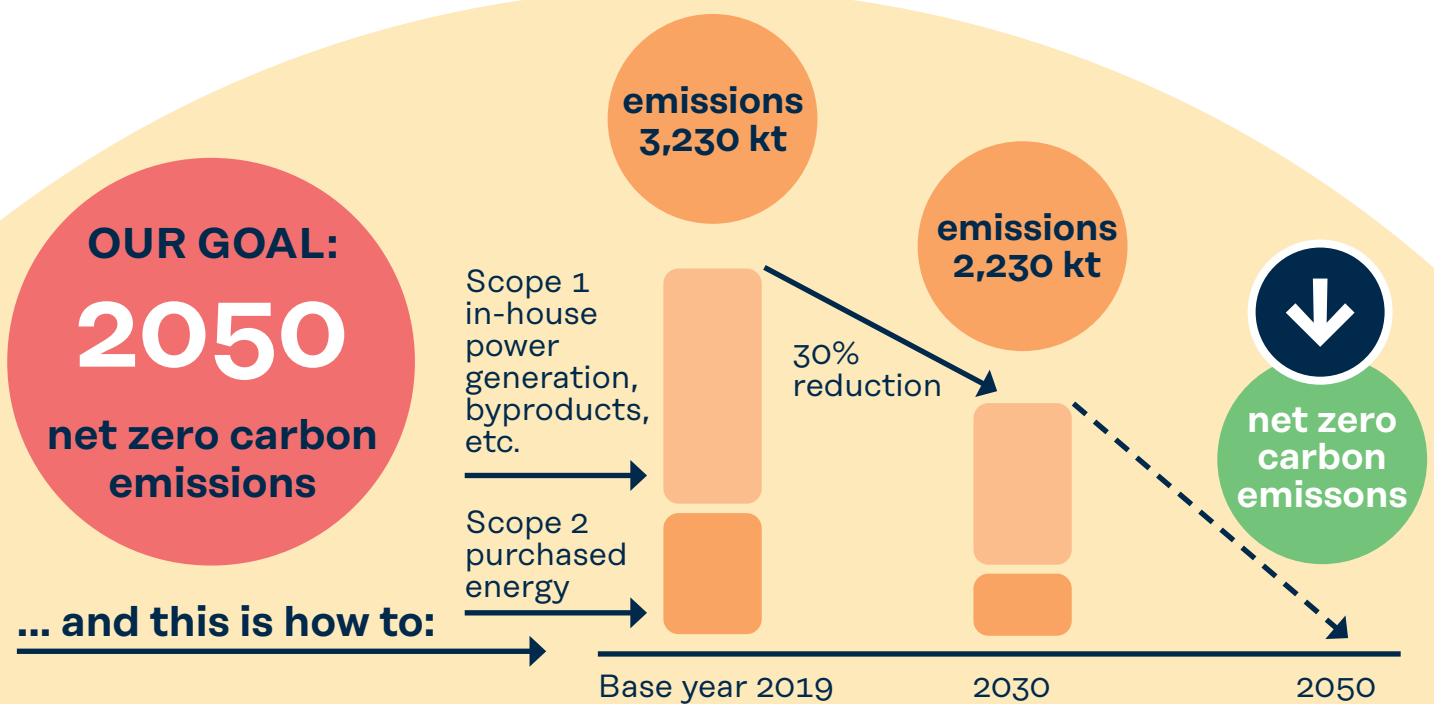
OUR GOAL:
2050
net zero carbon emissions

... and this is how to:

emissions 3,230 kt

Scope 1 in-house power generation, byproducts, etc.

Scope 2 purchased energy

30% reduction

emissions 2,230 kt

net zero carbon emissons

Base year 2019
2030
2050